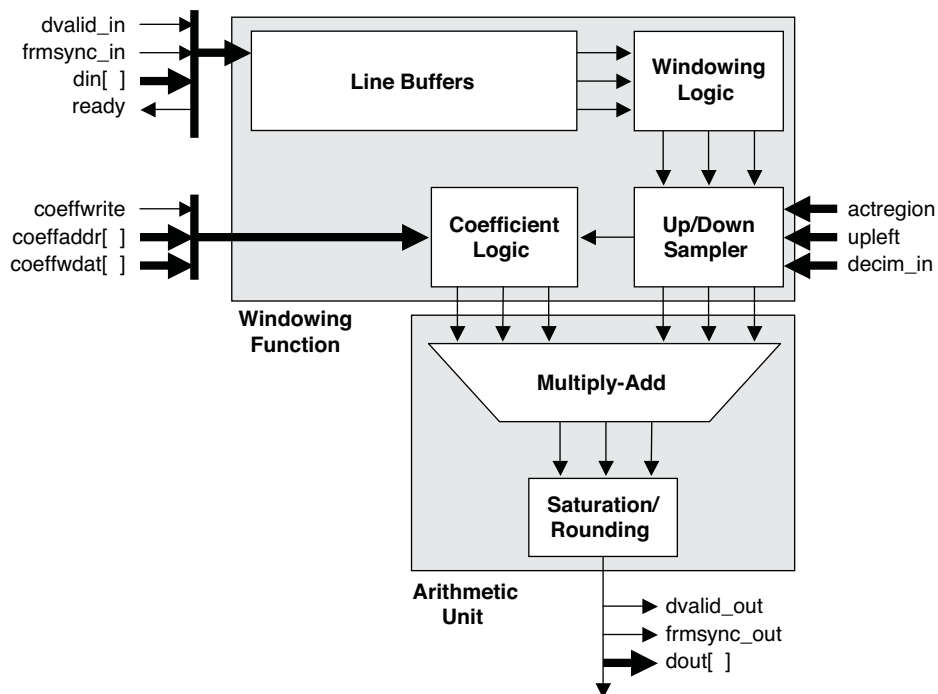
dvalid_in
frmsync_in
din[ ]
ready

Line Buffers

Windowing Logic

coeffwrite
coeffaddr[ ]
coeffwdat[ ]

Coefficient Logic

Up/Down Sampler

actregion
upleft
decim_in

Windowing Function

Multiply-Add

Saturation/ Rounding

Arithmetic Unit

dvalid_out
frmsync_out
dout[ ]